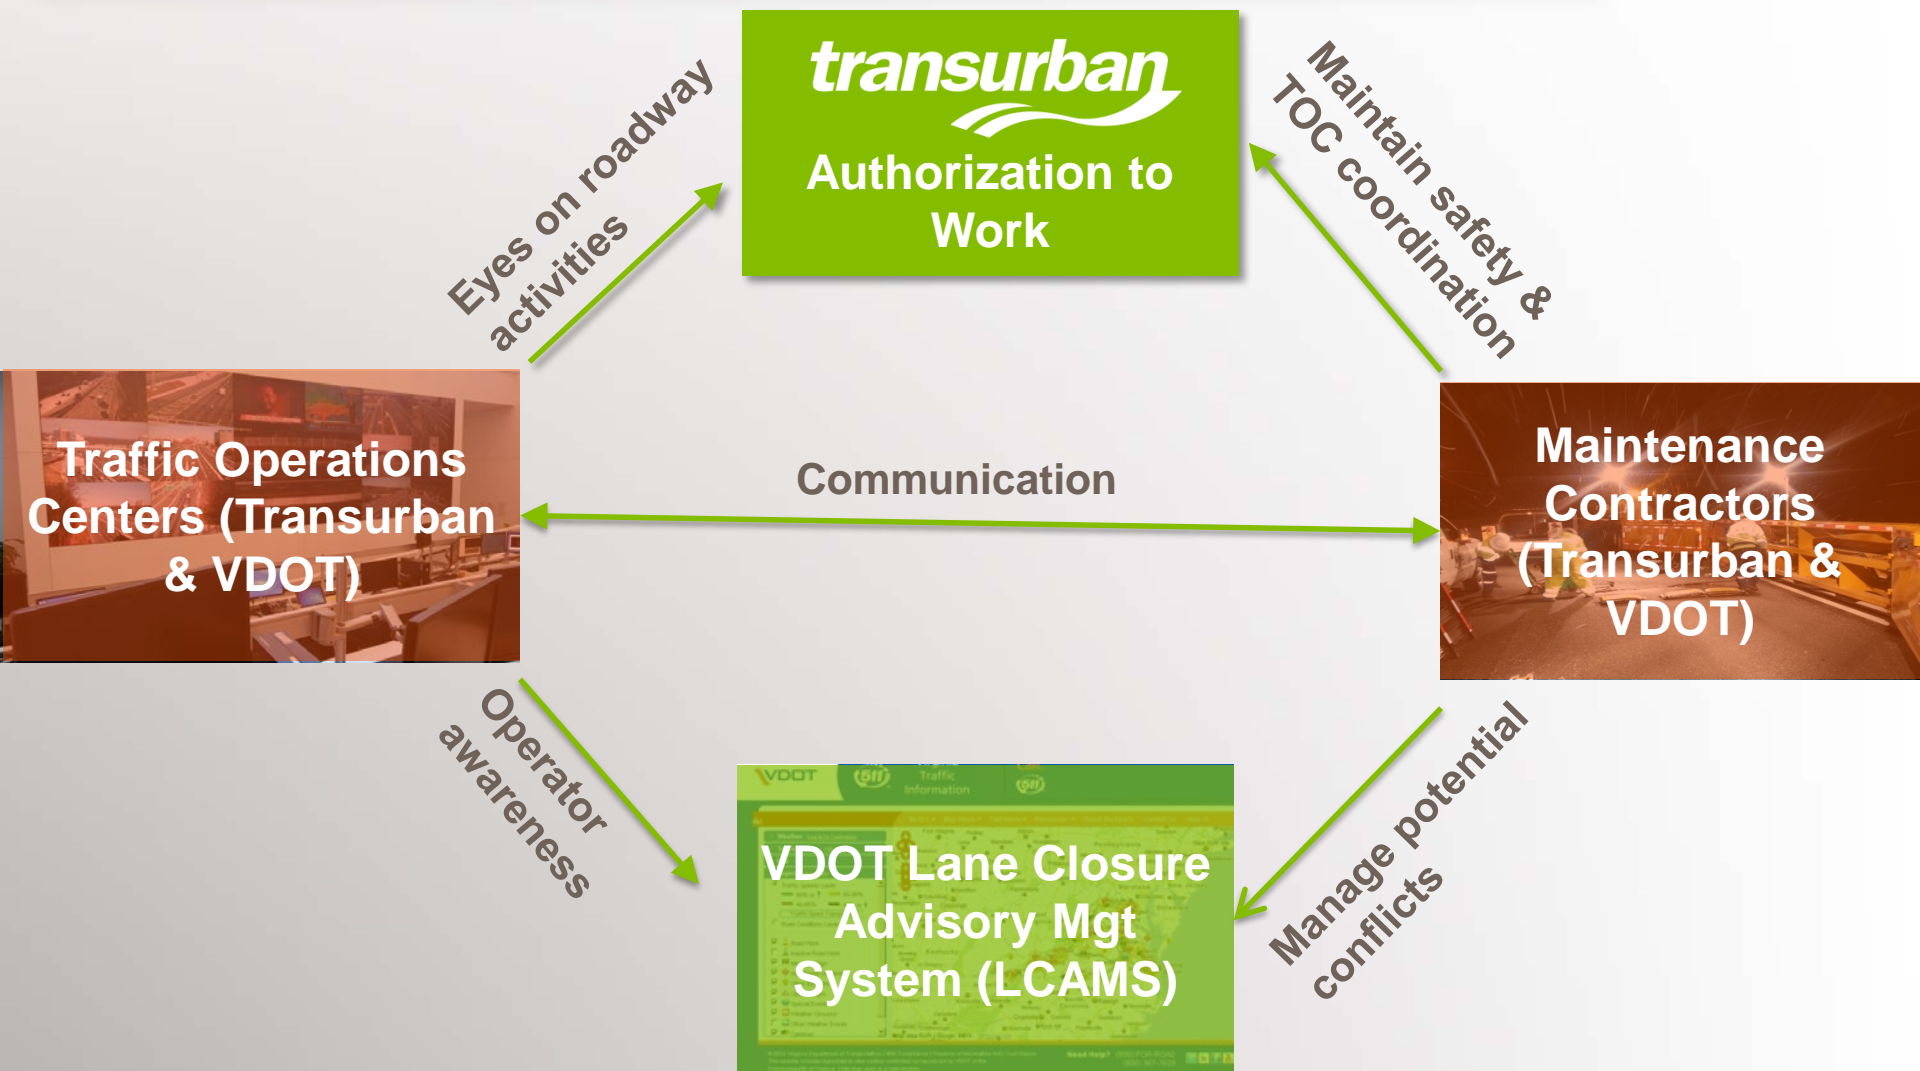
transurban

Authorization to Work

Eyes on roadway activities

Maintain safety & TOC coordination

Traffic Operations Centers (Transurban & VDOT)

Communication

Maintenance Contractors (Transurban & VDOT)

Operator awareness

Manage potential conflicts

VDOT 511 Traffic Information

VDOT Lane Closure Advisory Mgt System (LCAMS)